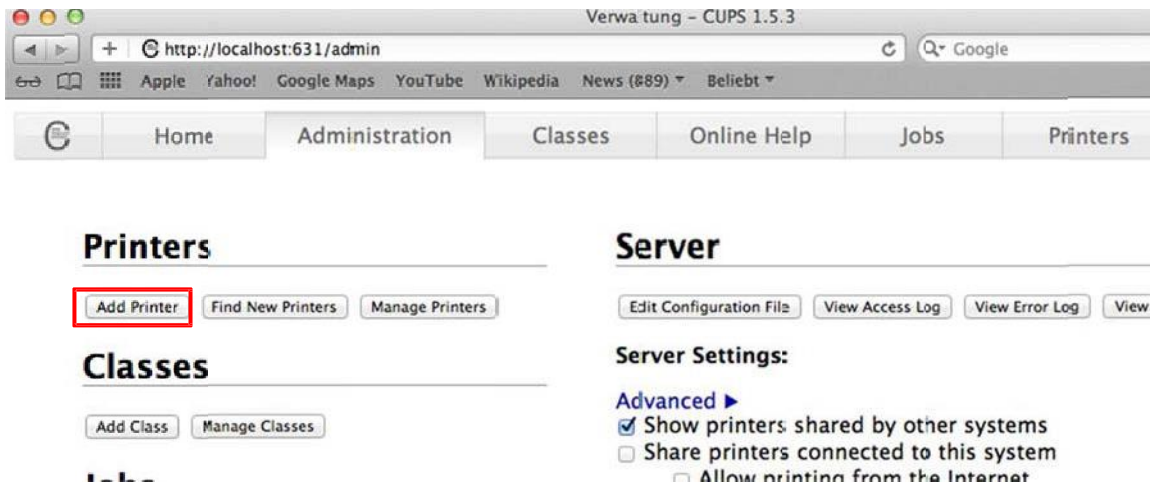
Verwaltung – CUPS 1.5.3

http://localhost:631/admin

Google

Apple Yahoo! Google Maps YouTube Wikipedia News (889) ▾ Beliebt ▾

Home Administration Classes Online Help Jobs Printers

Printers

Add Printer Find New Printers Manage Printers

Classes

Add Class Manage Classes

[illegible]

Server

Edit Configuration File View Access Log View Error Log View

Server Settings:

Advanced ▶

☑ Show printers shared by other systems

☐ Share printers connected to this system

☐ Allow printing from the Internet